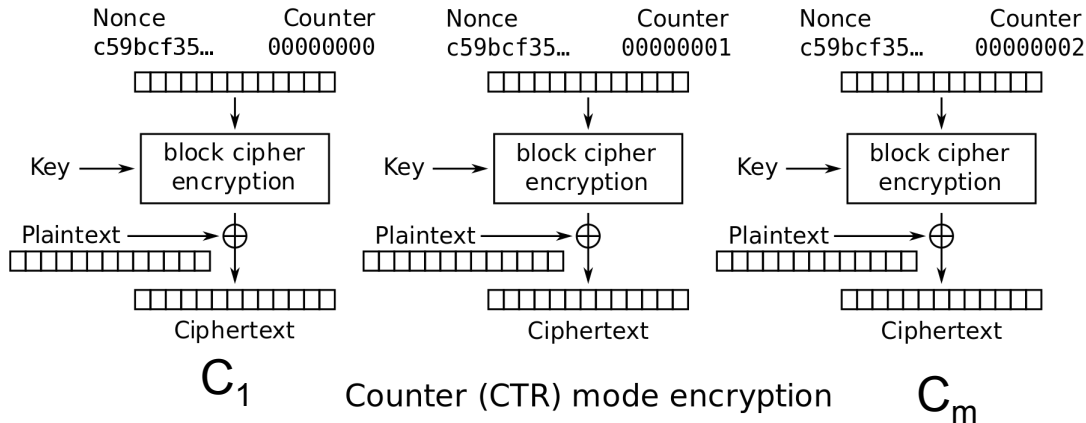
Nonce c59bcf35… Counter 00000000

block cipher encryption

Key

Plaintext

Ciphertext

$C_1$

Nonce c59bcf35… Counter 00000001

block cipher encryption

Key

Plaintext

Ciphertext

Counter (CTR) mode encryption

Nonce c59bcf35… Counter 00000002

block cipher encryption

Key

Plaintext

Ciphertext

$C_m$